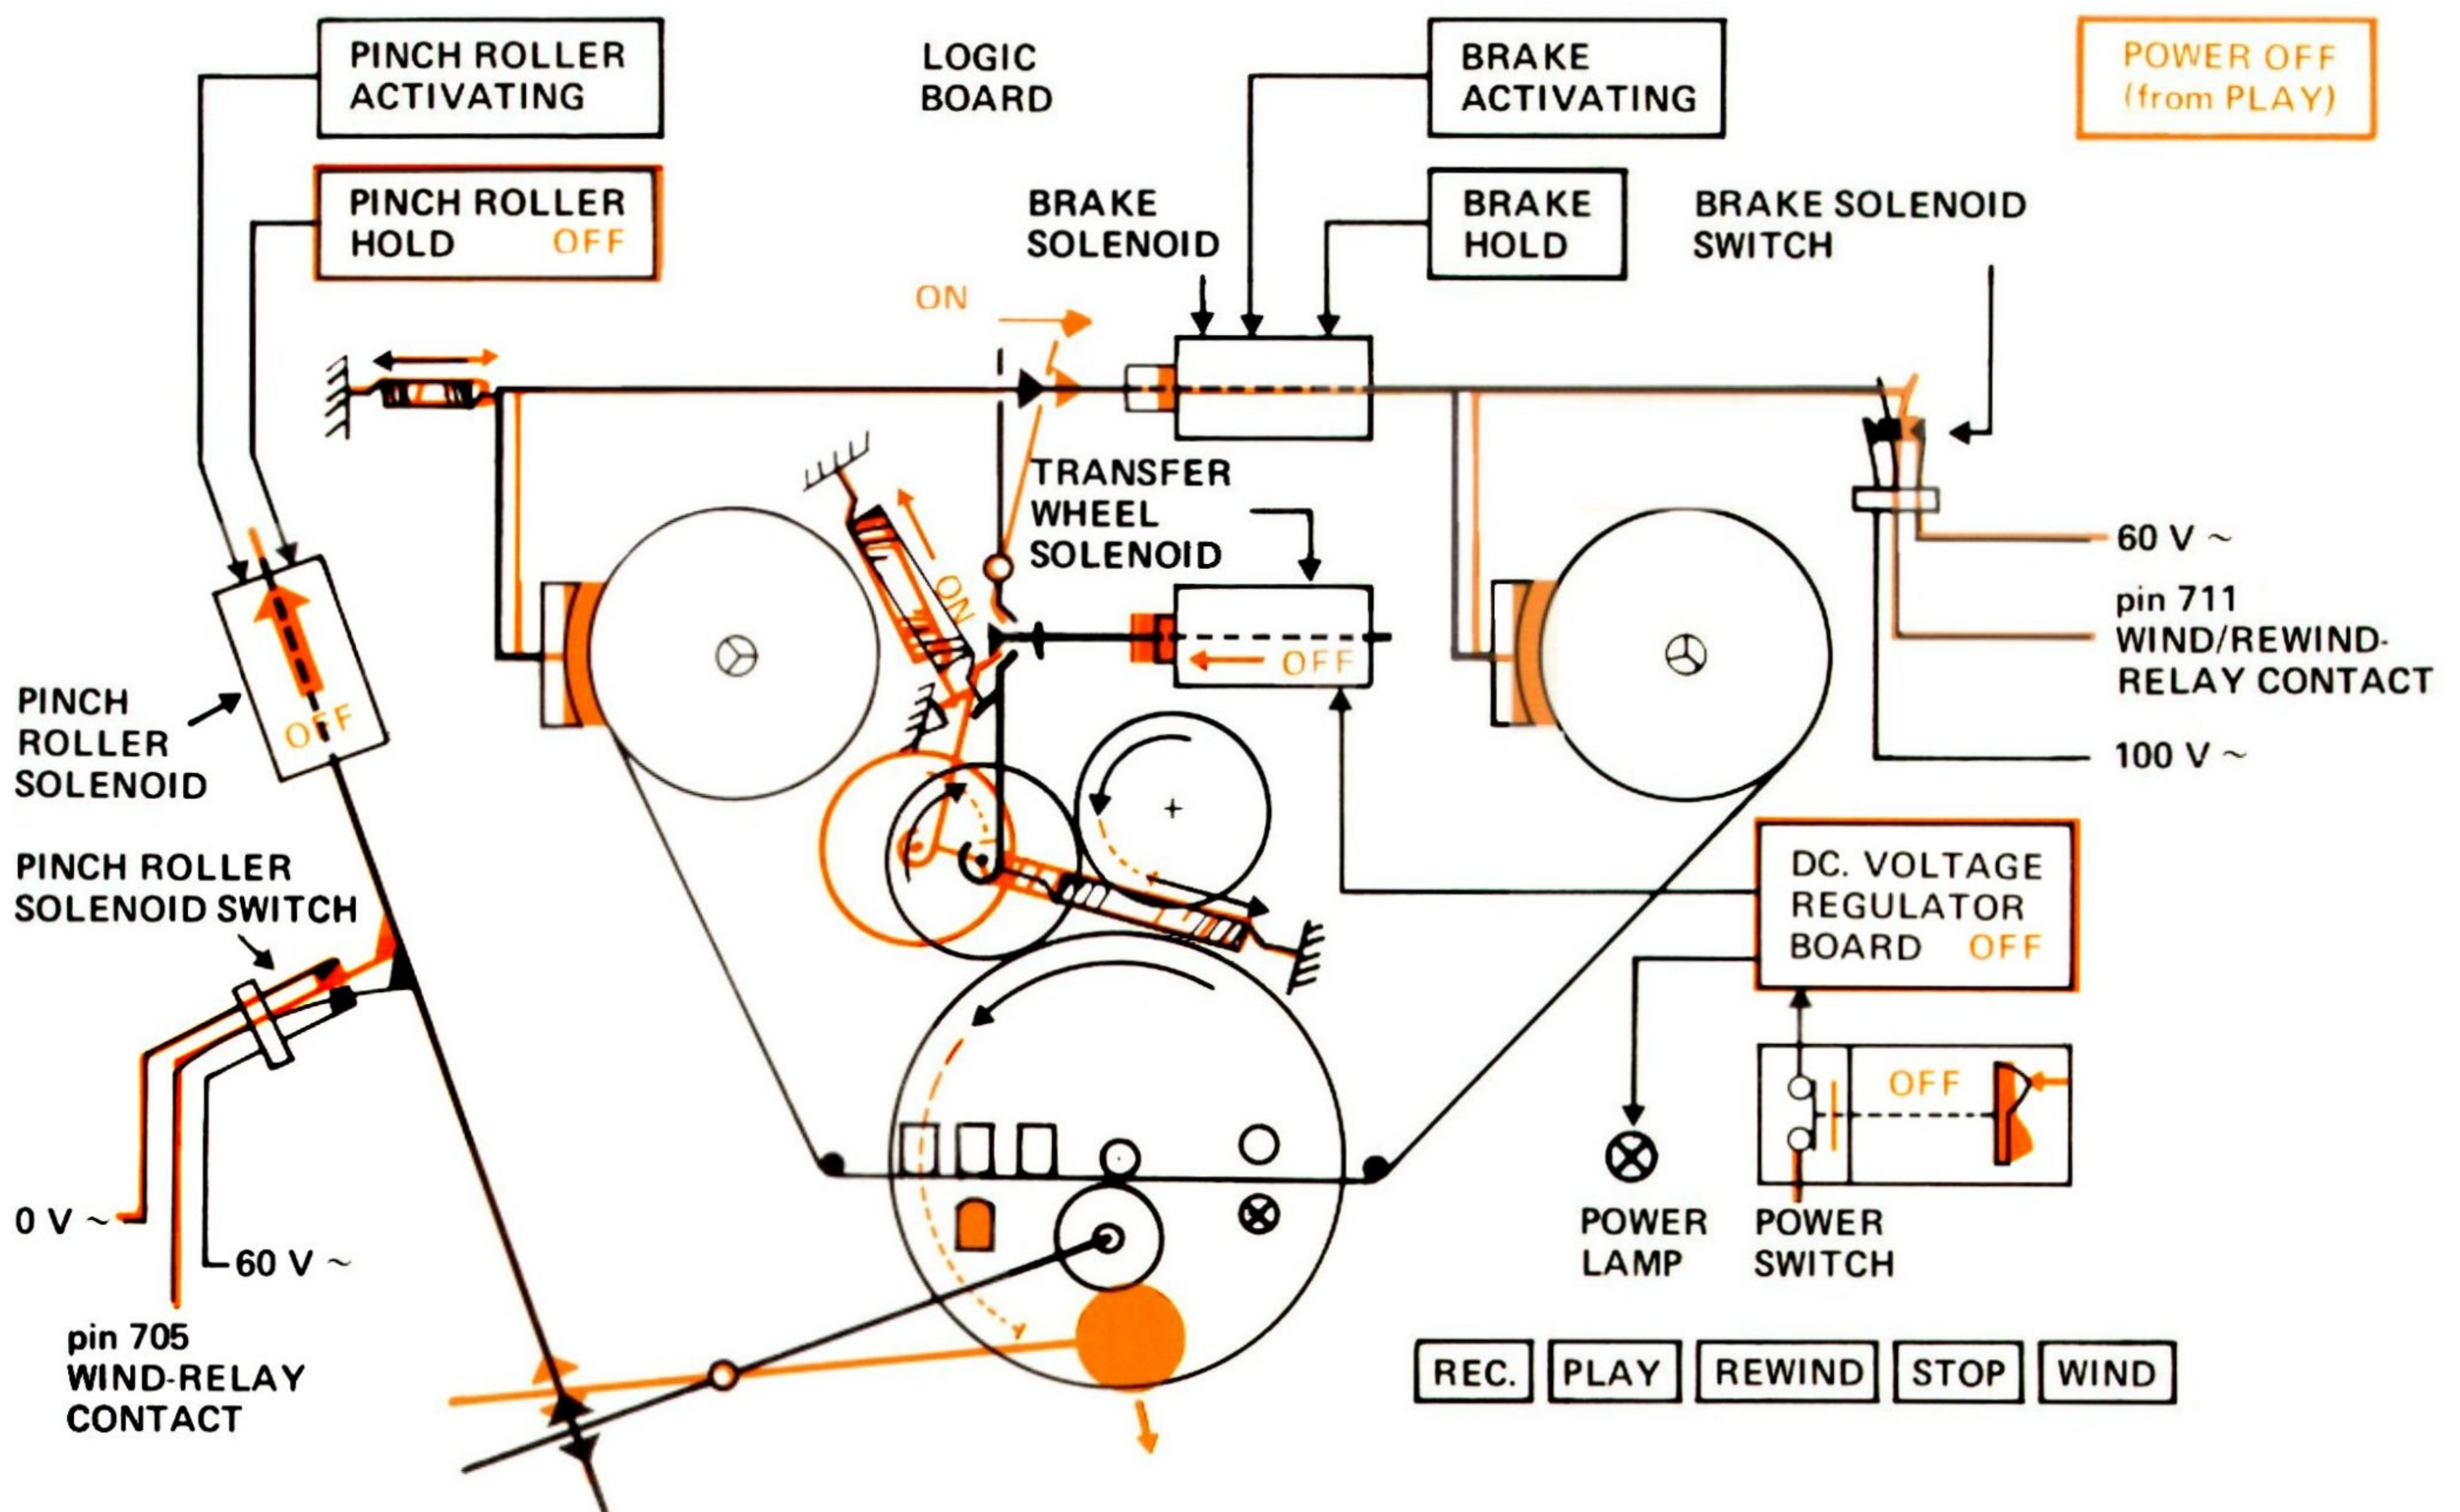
PINCH ROLLER ACTIVATING

LOGIC BOARD

BRAKE ACTIVATING

POWER OFF (from PLAY)

PINCH ROLLER HOLD OFF

BRAKE SOLENOID

BRAKE HOLD

BRAKE SOLENOID SWITCH

ON

TRANSFER WHEEL SOLENOID

ON

OFF

60 V ~

pin 711 WIND/REWIND-RELAY CONTACT

100 V ~

PINCH ROLLER SOLENOID

OFF

PINCH ROLLER SOLENOID SWITCH

DC. VOLTAGE REGULATOR BOARD OFF

OFF

0 V ~

60 V ~

pin 705 WIND-RELAY CONTACT

POWER LAMP

POWER SWITCH

REC. | PLAY | REWIND | STOP | WIND